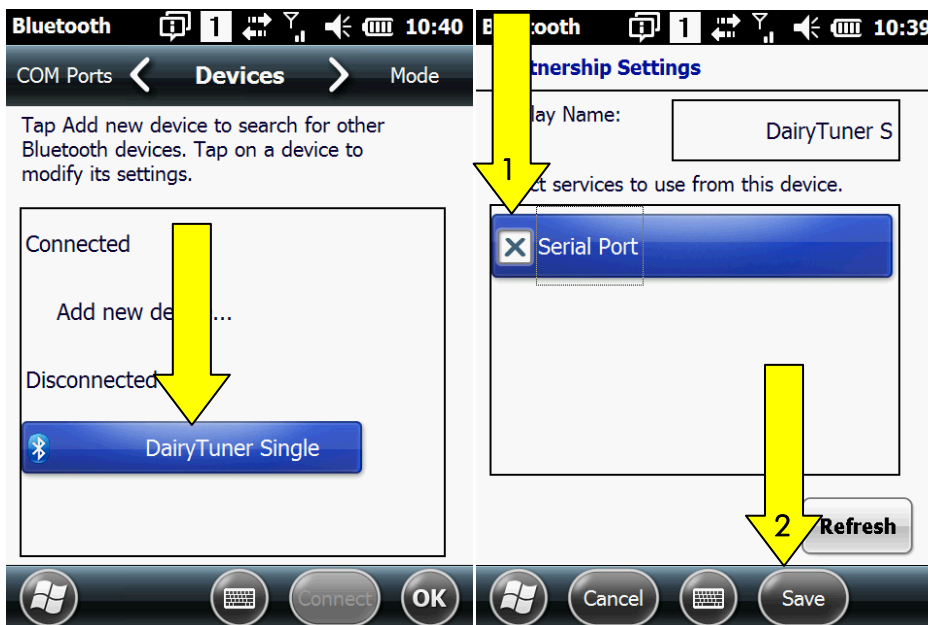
Bluetooth 1 10:40

COM Ports Devices Mode

Tap Add new device to search for other Bluetooth devices. Tap on a device to modify its settings.

Connected

Add new de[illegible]...

Disconnected

DairyTuner Single

Connect OK

B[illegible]ooth 1 10:39

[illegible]tnership Settings

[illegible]lay Name:

DairyTuner S

1

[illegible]ct services to use from this device.

Serial Port

Refresh

2

Cancel Save